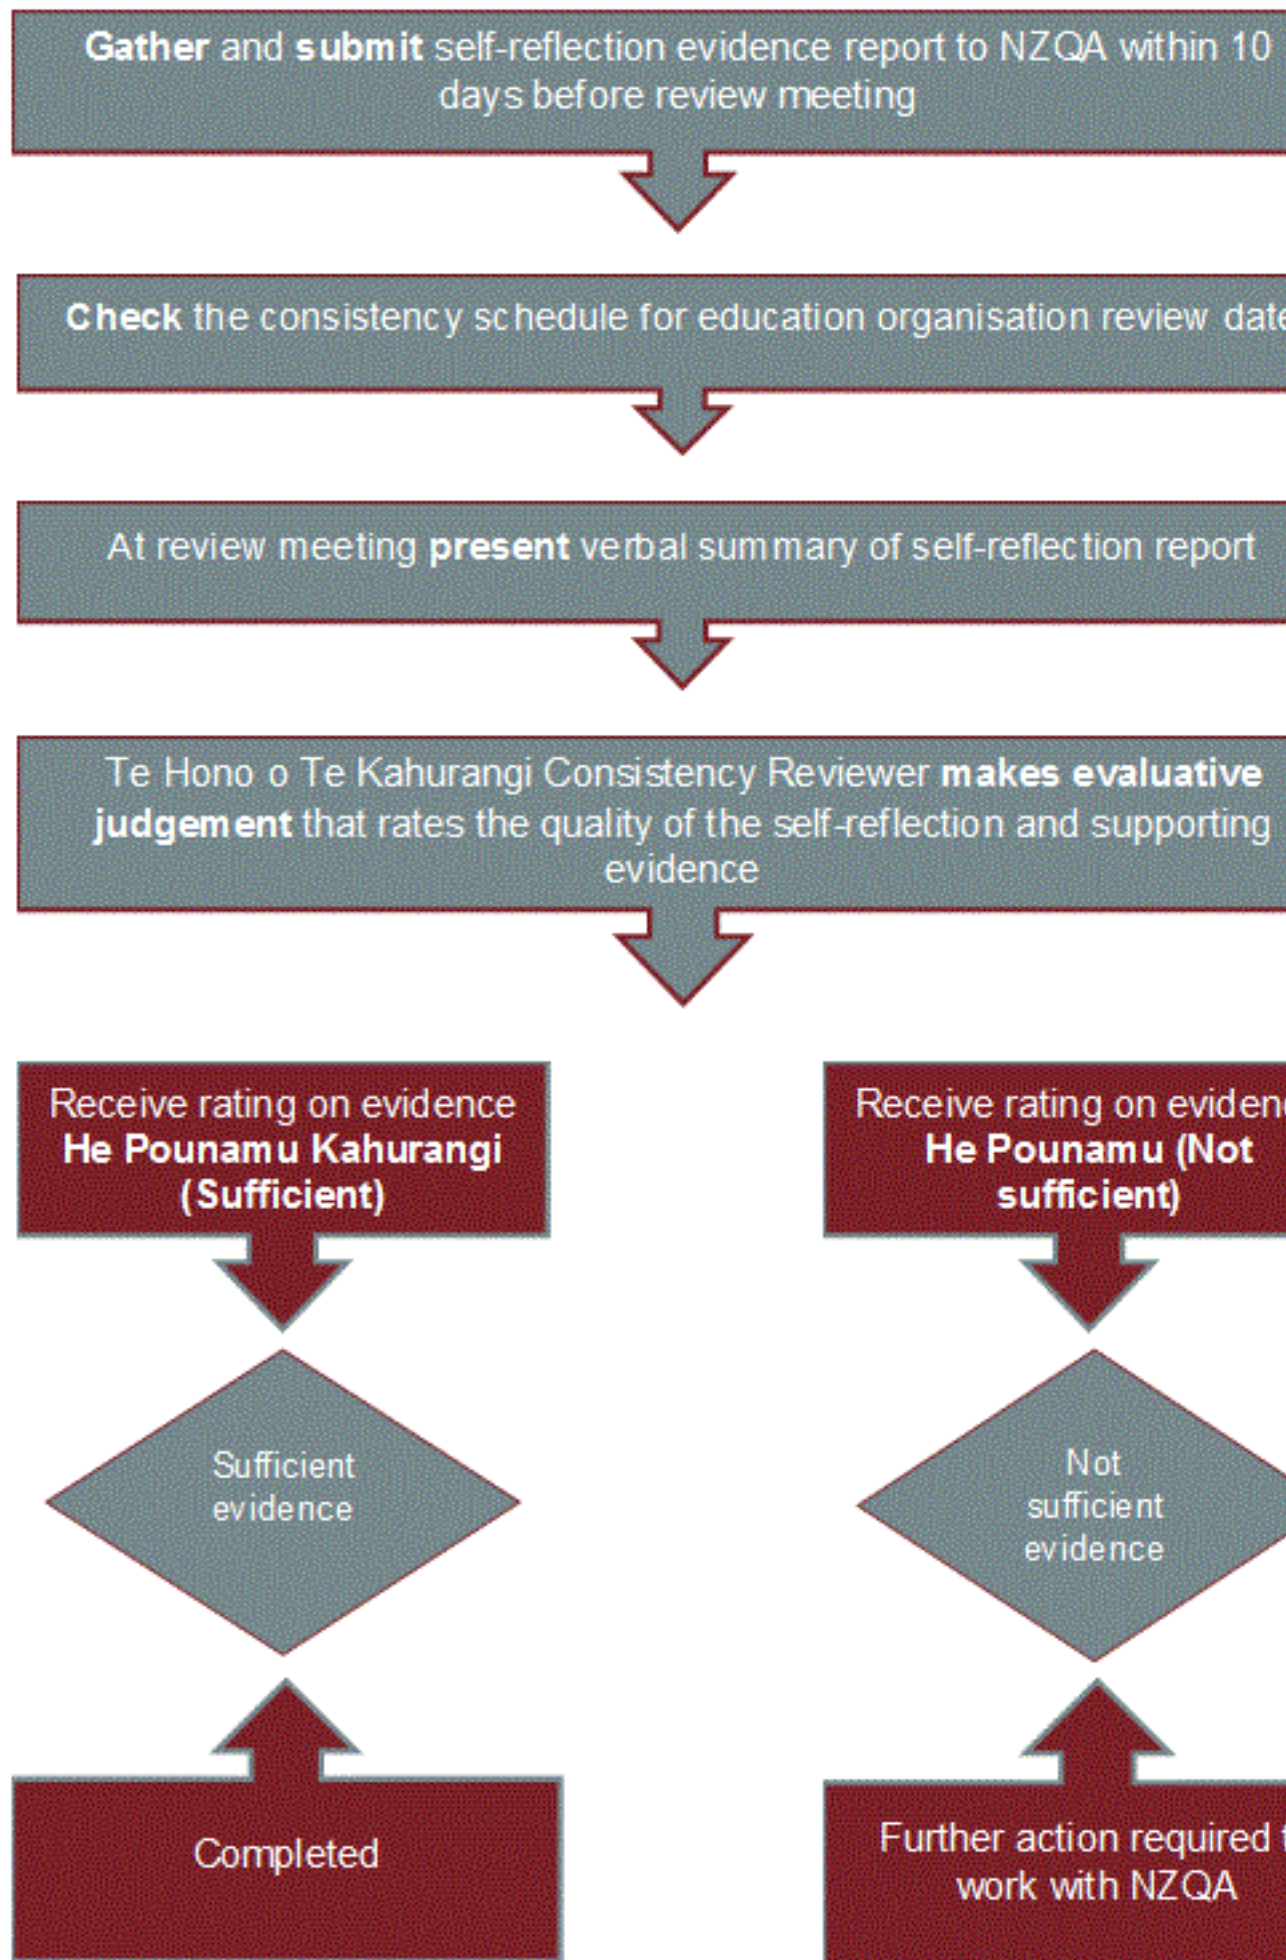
Gather and submit self-reflection evidence report to NZQA within 10 days before review meeting

Check the consistency schedule for education organisation review date

At review meeting present verbal summary of self-reflection report

Te Hono o Te Kahurangi Consistency Reviewer makes evaluative judgement that rates the quality of the self-reflection and supporting evidence

Receive rating on evidence He Pounamu Kahurangi (Sufficient)

Receive rating on eviden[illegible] He Pounamu (Not sufficient)

Sufficient evidence

Not sufficient evidence

Completed

Further action required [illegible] work with NZQA